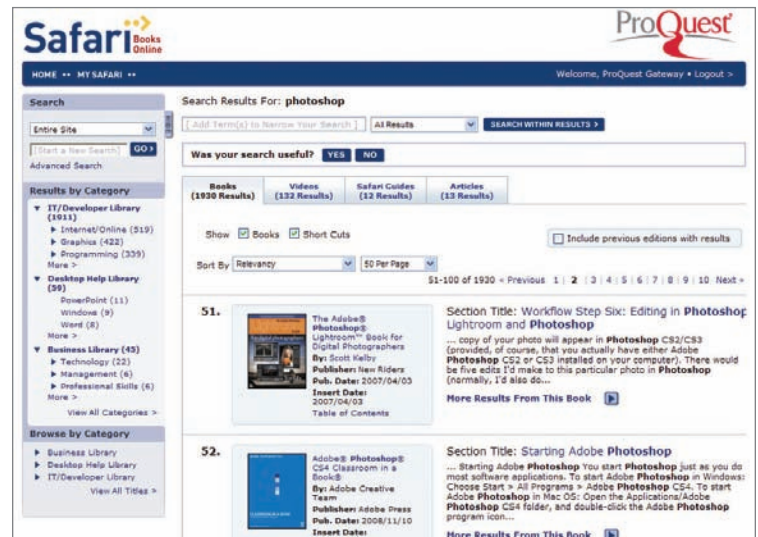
Safari Books Online

ProQuest

HOME •• MY SAFARI ••

Welcome, ProQuest Gateway • Logout >

Search

Entire Site

[Start a New Search] GO>

Advanced Search

Results by Category

▼ IT/Developer Library (1911)

▶ Internet/Online (519)

▶ Graphics (422)

▶ Programming (339)

More >

▼ Desktop Help Library (39)

PowerPoint (11)

Windows (9)

Word (8)

More >

▼ Business Library (45)

▶ Technology (22)

▶ Management (6)

▶ Professional Skills (6)

More >

View All Categories >

Browse by Category

▶ Business Library

▶ Desktop Help Library

▶ IT/Developer Library

View All Titles >

Search Results For: photoshop

[Add Term(s) to Narrow Your Search] All Results SEARCH WITHIN RESULTS >

Was your search useful? YES NO

| Books (1930 Results) | Videos (132 Results) | Safari Guides (12 Results) | Articles (13 Results) |
|---|---|---|---|

Show ☑ Books ☑ Short Cuts

☐ Include previous editions with results

Sort By Relevancy 50 Per Page

51-100 of 1930 « Previous 1 | 2 | 3 | 4 | 5 | 6 | 7 | 8 | 9 | 10 Next »

51.

The Adobe® Photoshop® Lightroom™ Book for Digital Photographers

By: Scott Kelby

Publisher: New Riders

Pub. Date: 2007/04/03

Insert Date: 2007/04/03

Table of Contents

Section Title: Workflow Step Six: Editing in Photoshop Lightroom and Photoshop

... copy of your photo will appear in Photoshop CS2/CS3 (provided, of course, that you actually have either Adobe Photoshop CS2 or CS3 installed on your computer). There would be five edits I'd make to this particular photo in Photoshop (normally, I'd also do...

More Results From This Book

52.

Adobe® Photoshop® CS4 Classroom in a Book®

By: Adobe Creative Team

Publisher: Adobe Press

Pub. Date: 2008/11/10

Insert Date:

Section Title: Starting Adobe Photoshop

... Starting Adobe Photoshop You start Photoshop just as you do most software applications. To start Adobe Photoshop in Windows: Choose Start > All Programs > Adobe Photoshop CS4. To start Adobe Photoshop in Mac OS: Open the Applications/Adobe Photoshop CS4 folder, and double-click the Adobe Photoshop program icon...

More Results From This Book